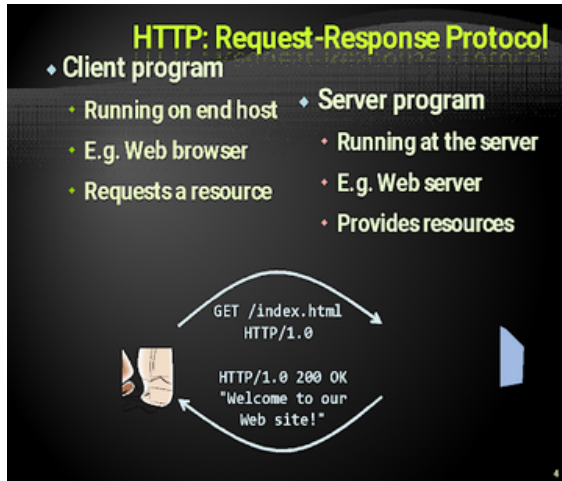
HTTP: Request-Response Protocol

Client program
Running on end host
E.g. Web browser
Requests a resource

Server program
Running at the server
E.g. Web server
Provides resources

GET /index.html HTTP/1.0

HTTP/1.0 200 OK "Welcome to our Web site!"

4